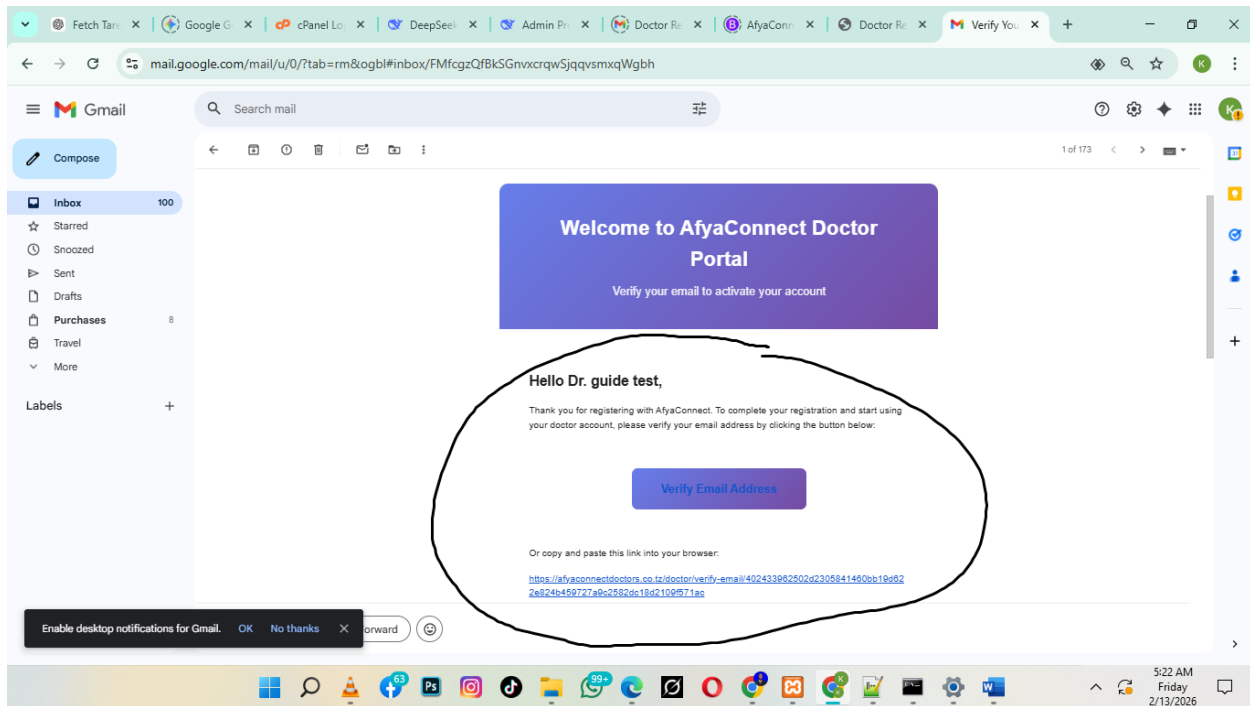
Fetch Tare | Google G | cPanel Lo | DeepSeek | Admin Pr | Doctor Re | AfyaConn | Doctor Re | Verify You

mail.google.com/mail/u/0/?tab=rm&ogbl#inbox/FMfcgzQfBkSGnvxcrqwSjqqvsmxqWgbh

Gmail

Search mail

Compose

Inbox 100
Starred
Snoozed
Sent
Drafts
Purchases 8
Travel
More

Labels

1 of 173

Welcome to AfyaConnect Doctor Portal

Verify your email to activate your account

Hello Dr. guide test,

Thank you for registering with AfyaConnect. To complete your registration and start using your doctor account, please verify your email address by clicking the button below:

Verify Email Address

Or copy and paste this link into your browser:

https://afyaconnectdoctors.co.tz/doctor/verify-email/402433962502d2305841460bb19d622e824b459727a9c2582dc18d2109f571ac

Enable desktop notifications for Gmail. OK No thanks

Forward

63 99+

5:22 AM
Friday
2/13/2026